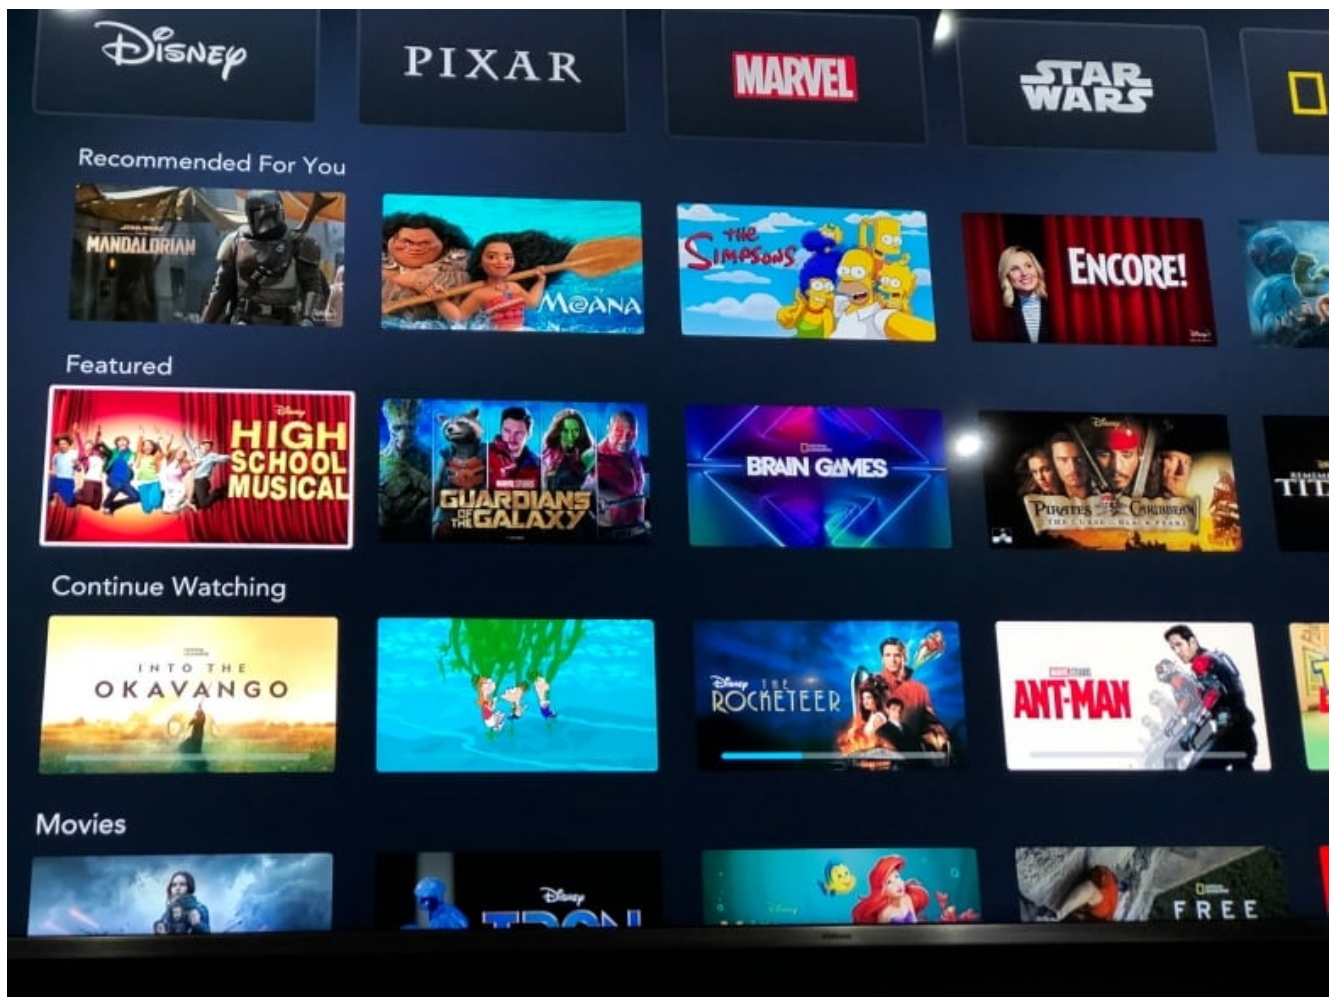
Disney
PIXAR
MARVEL
STAR WARS

Recommended For You
MANDALORIAN
MOANA
THE SIMPSONS
ENCORE!

Featured
HIGH SCHOOL MUSICAL
GUARDIANS OF THE GALAXY
BRAIN GAMES
PIRATES OF THE CARIBBEAN THE CURSE OF THE BLACK PEARL
TIT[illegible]

Continue Watching
INTO THE OKAVANGO
THE ROCKETEER
ANT-MAN

Movies
TRON
FREE